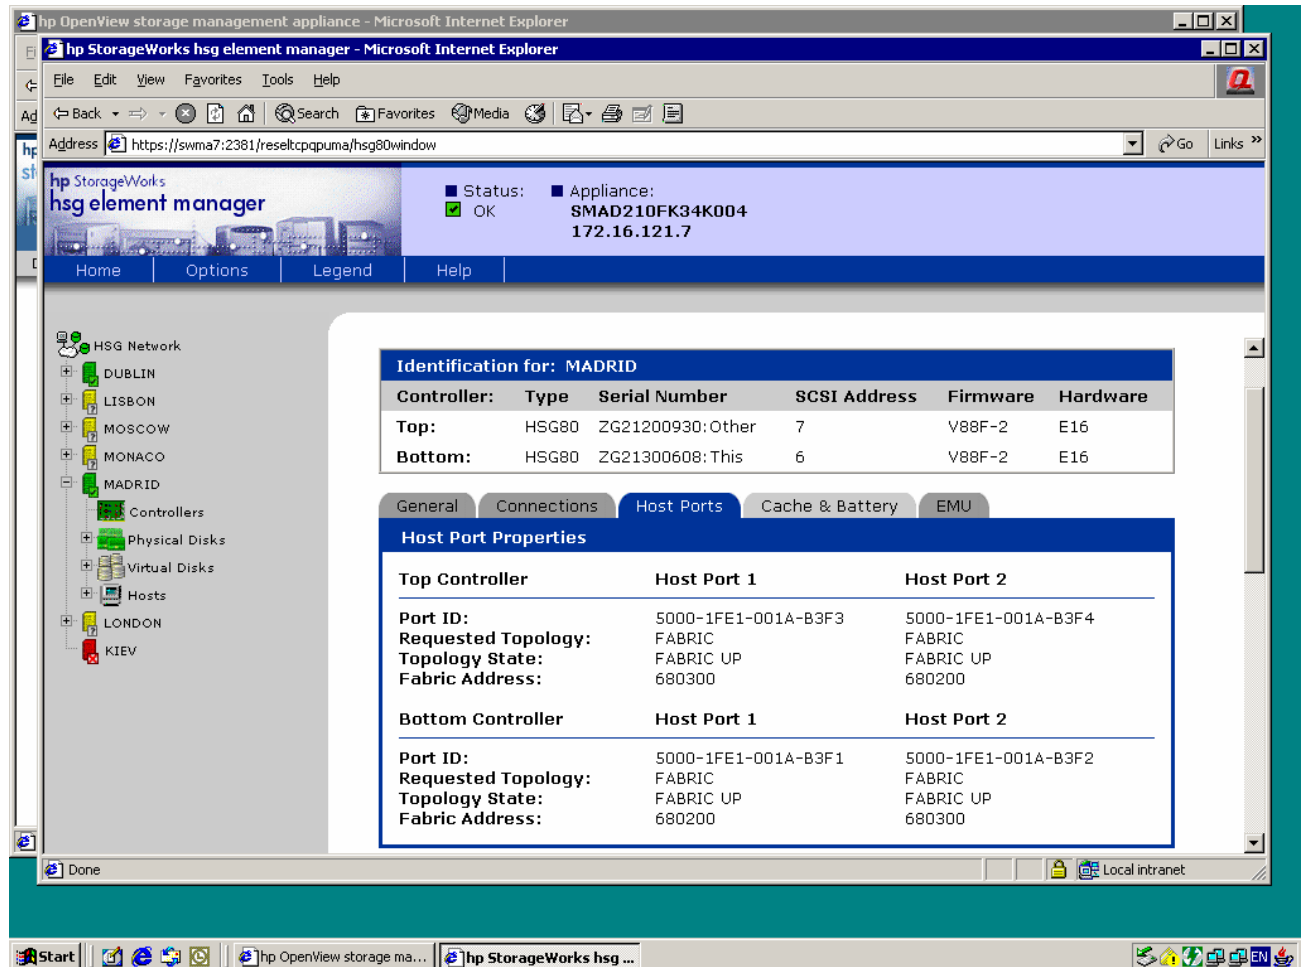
hp OpenView storage management appliance - Microsoft Internet Explorer

hp StorageWorks hsg element manager - Microsoft Internet Explorer

File Edit View Favorites Tools Help

Back Search Favorites Media

Address https://swma7:2381/reseltcpqpuma/hsg80window Go Links

hp StorageWorks
hsg element manager

Status: OK

Appliance: SMAD210FK34K004 172.16.121.7

Home Options Legend Help

HSG Network
DUBLIN
LISBON
MOSCOW
MONACO
MADRID
Controllers
Physical Disks
Virtual Disks
Hosts
LONDON
KIEV

Identification for: MADRID

| Controller: | Type | Serial Number | SCSI Address | Firmware | Hardware |
|---|---|---|---|---|---|
| Top: | HSG80 | ZG21200930:Other | 7 | V88F-2 | E16 |
| Bottom: | HSG80 | ZG21300608:This | 6 | V88F-2 | E16 |

General Connections Host Ports Cache & Battery EMU

Host Port Properties

| Top Controller | Host Port 1 | Host Port 2 |
|---|---|---|
| Port ID: | 5000-1FE1-001A-B3F3 | 5000-1FE1-001A-B3F4 |
| Requested Topology: | FABRIC | FABRIC |
| Topology State: | FABRIC UP | FABRIC UP |
| Fabric Address: | 680300 | 680200 |

| Bottom Controller | Host Port 1 | Host Port 2 |
|---|---|---|
| Port ID: | 5000-1FE1-001A-B3F1 | 5000-1FE1-001A-B3F2 |
| Requested Topology: | FABRIC | FABRIC |
| Topology State: | FABRIC UP | FABRIC UP |
| Fabric Address: | 680200 | 680300 |

Done Local intranet

Start hp OpenView storage ma... hp StorageWorks hsg ... EN